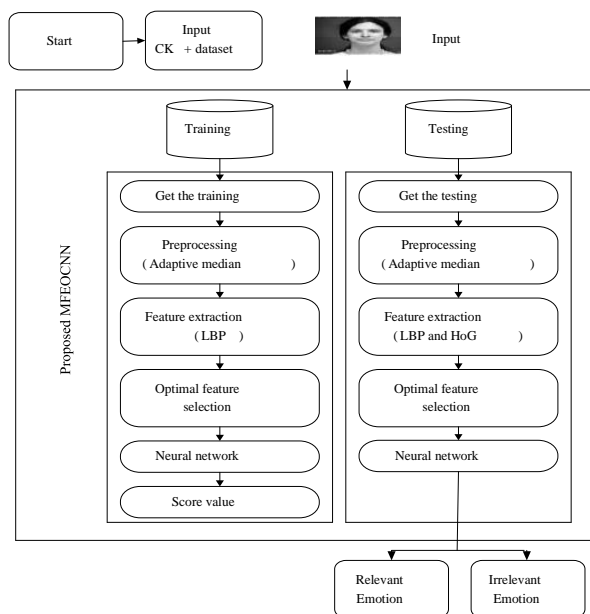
Start

Input
CK + dataset

Input

Proposed MFEOCNN

Training

Get the training

Preprocessing
( Adaptive median )

Feature extraction
( LBP )

Optimal feature selection

Neural network

Score value

Testing

Get the testing

Preprocessing
( Adaptive median )

Feature extraction
( LBP and HoG )

Optimal feature selection

Neural network

Relevant Emotion

Irrelevant Emotion